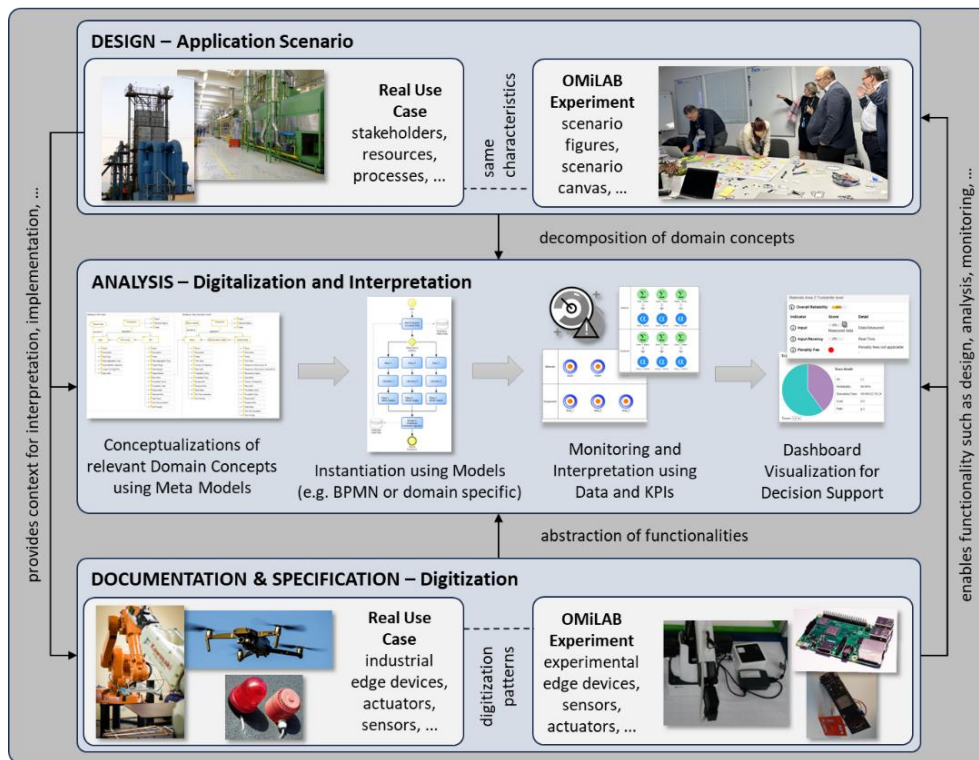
DESIGN – Application Scenario

Real Use Case
stakeholders, resources, processes, ...

same characteristics

OMiLAB Experiment
scenario figures, scenario canvas, ...

decomposition of domain concepts

ANALYSIS – Digitalization and Interpretation

Conceptualizations of relevant Domain Concepts using Meta Models

Instantiation using Models (e.g. BPMN or domain specific)

Monitoring and Interpretation using Data and KPIs

Overall Reliability
Indicator Score Detail
Input
Input Recency
Penalty Fee

Dashboard Visualization for Decision Support

abstraction of functionalities

DOCUMENTATION & SPECIFICATION – Digitization

Real Use Case
industrial edge devices, actuators, sensors, ...

digitization patterns

OMiLAB Experiment
experimental edge devices, sensors, actuators, ...

provides context for interpretation, implementation, ...

enables functionality such as design, analysis, monitoring, ...